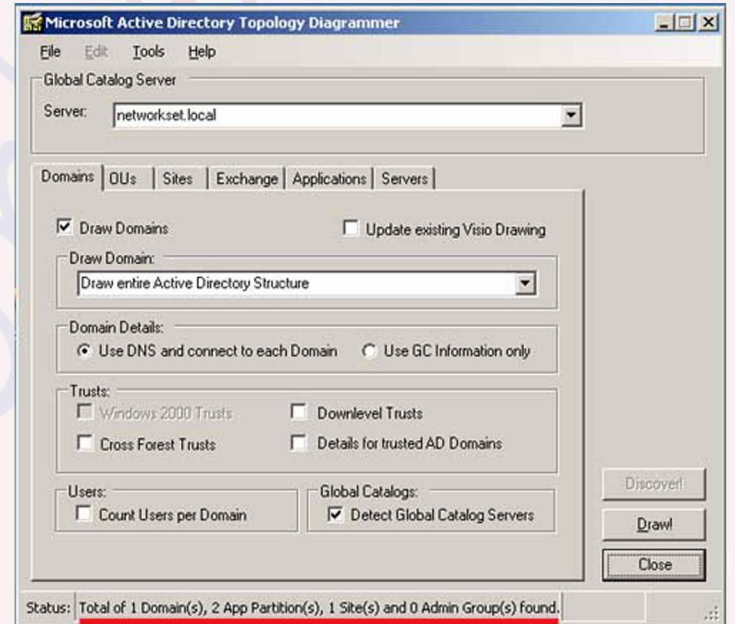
Microsoft Active Directory Topology Diagrammer

File Edit Tools Help

Global Catalog Server

Server: networkset.local

Domains | OUs | Sites | Exchange | Applications | Servers

Draw Domains

Update existing Visio Drawing

Draw Domain:

Draw entire Active Directory Structure

Domain Details:

Use DNS and connect to each Domain

Use GC Information only

Trusts:

Windows 2000 Trusts

Downlevel Trusts

Cross Forest Trusts

Details for trusted AD Domains

Users:

Count Users per Domain

Global Catalogs:

Detect Global Catalog Servers

Discover!

Draw!

Close

Status: Total of 1 Domain(s), 2 App Partition(s), 1 Site(s) and 0 Admin Group(s) found.